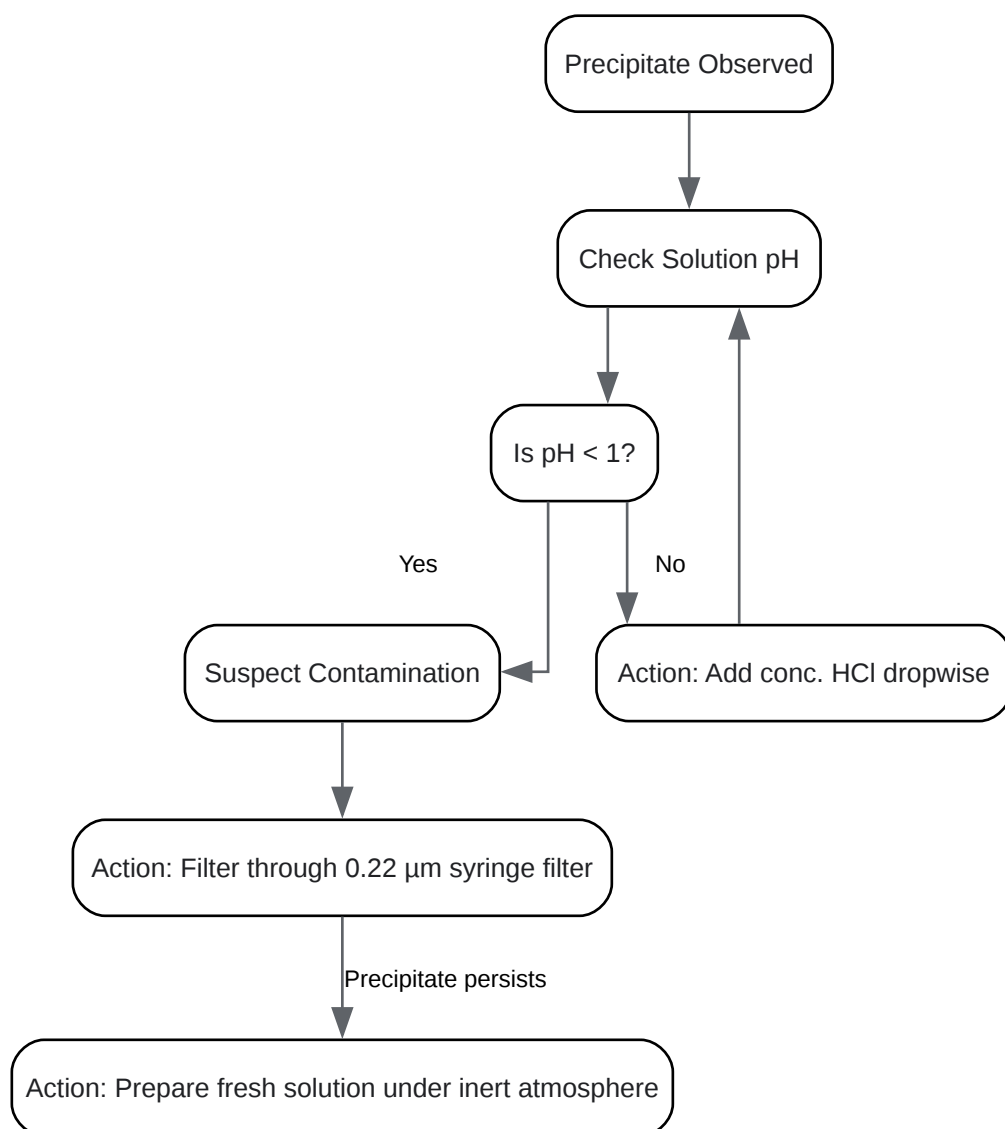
Precipitate Observed

Check Solution pH

Is pH < 1?

Yes

No

Suspect Contamination

Action: Add conc. HCl dropwise

Action: Filter through 0.22 µm syringe filter

Precipitate persists

Action: Prepare fresh solution under inert atmosphere